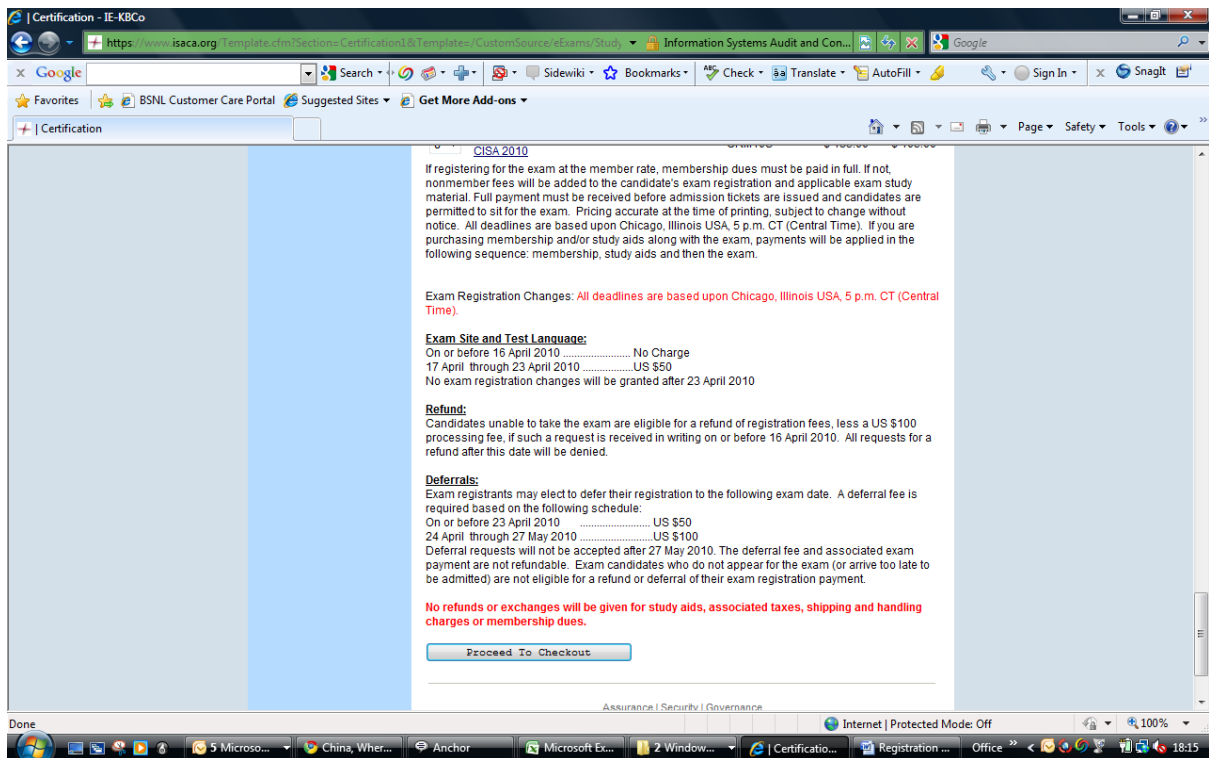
| Certification - IE-KBCo

https://www.isaca.org/Template.cfm?Section=Certification1&Template=/CustomSource/eExams/Study Information Systems Audit and Con...

Google

Google Search Sidewiki Bookmarks Check Translate AutoFill Sign In SnagIt

Favorites BSNL Customer Care Portal Suggested Sites Get More Add-ons

| Certification

Page Safety Tools

CISA 2010

If registering for the exam at the member rate, membership dues must be paid in full. If not, nonmember fees will be added to the candidate's exam registration and applicable exam study material. Full payment must be received before admission tickets are issued and candidates are permitted to sit for the exam. Pricing accurate at the time of printing, subject to change without notice. All deadlines are based upon Chicago, Illinois USA, 5 p.m. CT (Central Time). If you are purchasing membership and/or study aids along with the exam, payments will be applied in the following sequence: membership, study aids and then the exam.

Exam Registration Changes: All deadlines are based upon Chicago, Illinois USA, 5 p.m. CT (Central Time).

Exam Site and Test Language:
On or before 16 April 2010 ........................ No Charge
17 April through 23 April 2010 .................US $50
No exam registration changes will be granted after 23 April 2010

Refund:
Candidates unable to take the exam are eligible for a refund of registration fees, less a US $100 processing fee, if such a request is received in writing on or before 16 April 2010. All requests for a refund after this date will be denied.

Deferrals:
Exam registrants may elect to defer their registration to the following exam date. A deferral fee is required based on the following schedule:
On or before 23 April 2010 ........................ US $50
24 April through 27 May 2010 .........................US $100
Deferral requests will not be accepted after 27 May 2010. The deferral fee and associated exam payment are not refundable. Exam candidates who do not appear for the exam (or arrive too late to be admitted) are not eligible for a refund or deferral of their exam registration payment.

No refunds or exchanges will be given for study aids, associated taxes, shipping and handling charges or membership dues.

Proceed To Checkout

Assurance | Security | Governance

Done

Internet | Protected Mode: Off

100%

5 Microso... China, Wher... Anchor Microsoft Ex... 2 Window... | Certificatio... Registration ... Office 18:15